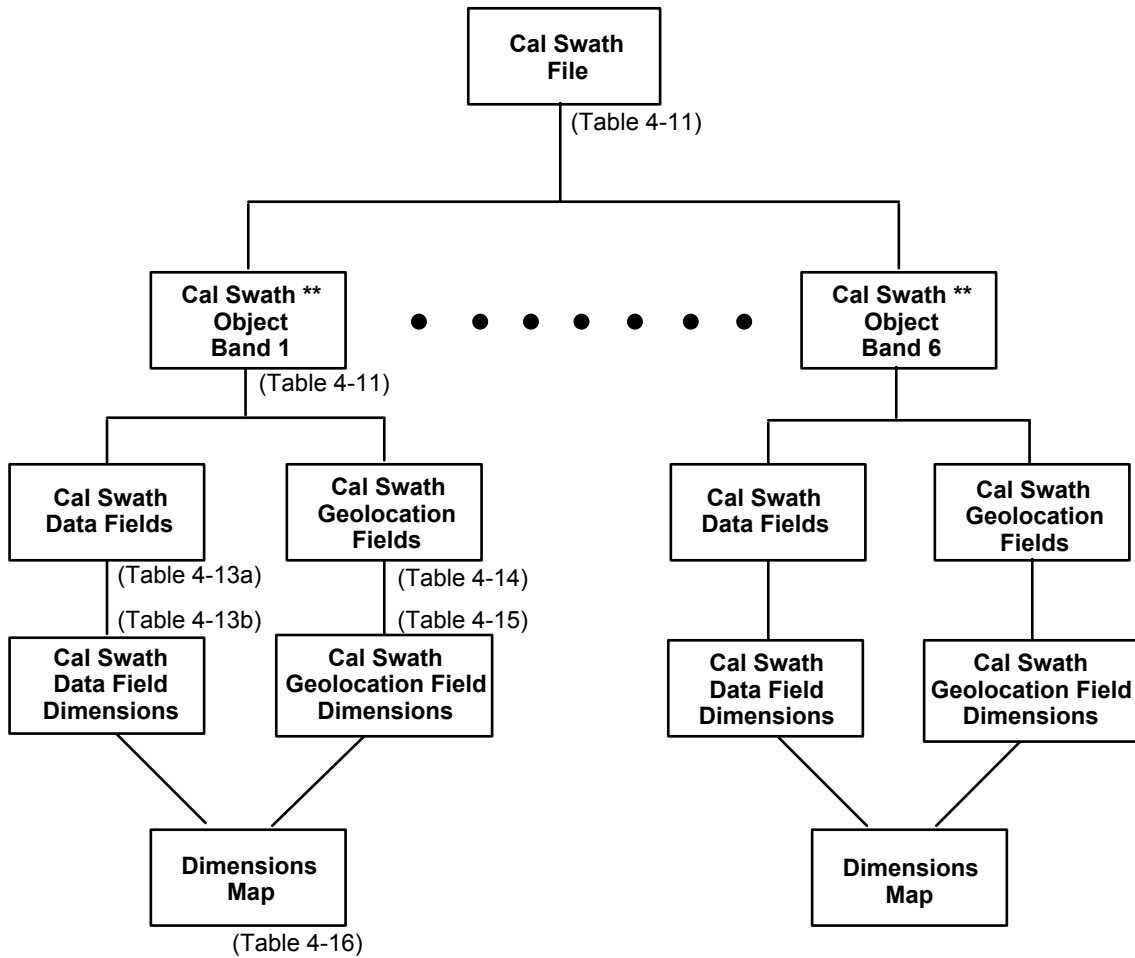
Cal Swath File

(Table 4-11)

Cal Swath ** Object Band 1

(Table 4-11)

Cal Swath ** Object Band 6

Cal Swath Data Fields

(Table 4-13a)

(Table 4-13b)

Cal Swath Geolocation Fields

(Table 4-14)

(Table 4-15)

Cal Swath Data Field Dimensions

Cal Swath Geolocation Field Dimensions

Dimensions Map

(Table 4-16)

Cal Swath Data Fields

Cal Swath Geolocation Fields

Cal Swath Data Field Dimensions

Cal Swath Geolocation Field Dimensions

Dimensions Map